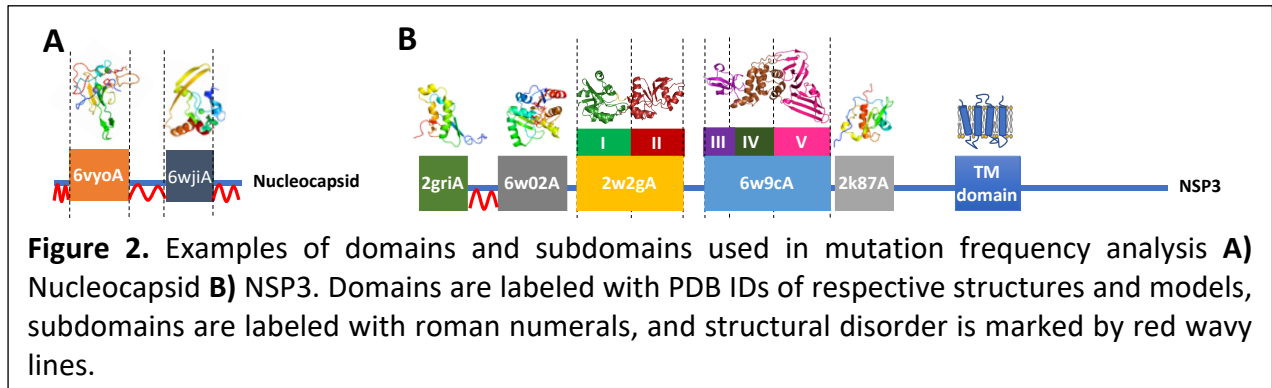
A

6vyoA 6wjiA Nucleocapsid

B

I II III IV V

2griA 6w02A 2w2gA 6w9cA 2k87A TM domain NSP3

**Figure 2.** Examples of domains and subdomains used in mutation frequency analysis **A)** Nucleocapsid **B)** NSP3. Domains are labeled with PDB IDs of respective structures and models, subdomains are labeled with roman numerals, and structural disorder is marked by red wavy lines.